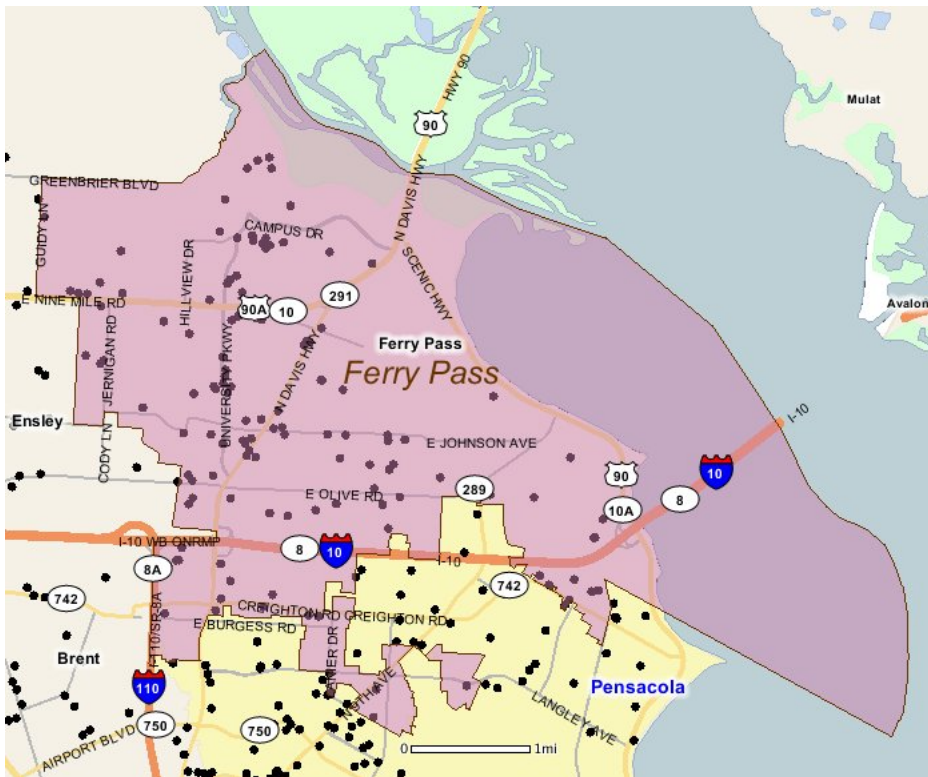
Mulat
90
HWY 90
GREENBRIER BLVD
GUIDY LN
CAMPUS DR
N DAVIS HWY
SCENIC HWY
E NINE MILE RD
90A
10
291
HILLVIEW DR
JERNIGAN RD
UNIVERSITY PKWY
N DAVIS HWY
Ferry Pass
Ferry Pass
Avalon
Ensley
CODY LN
E JOHNSON AVE
I-10
10
90
E OLIVE RD
289
10A
8
I-10 WB ONRMP
8
10
I-10
8A
742
742
CREIGHTON RD CREIGHTON RD
E BURGESS RD
I-110/SR-8A
Brent
110
Pensacola
LANGLEY AVE
750
750
AIRPORT BLVD
0
1mi